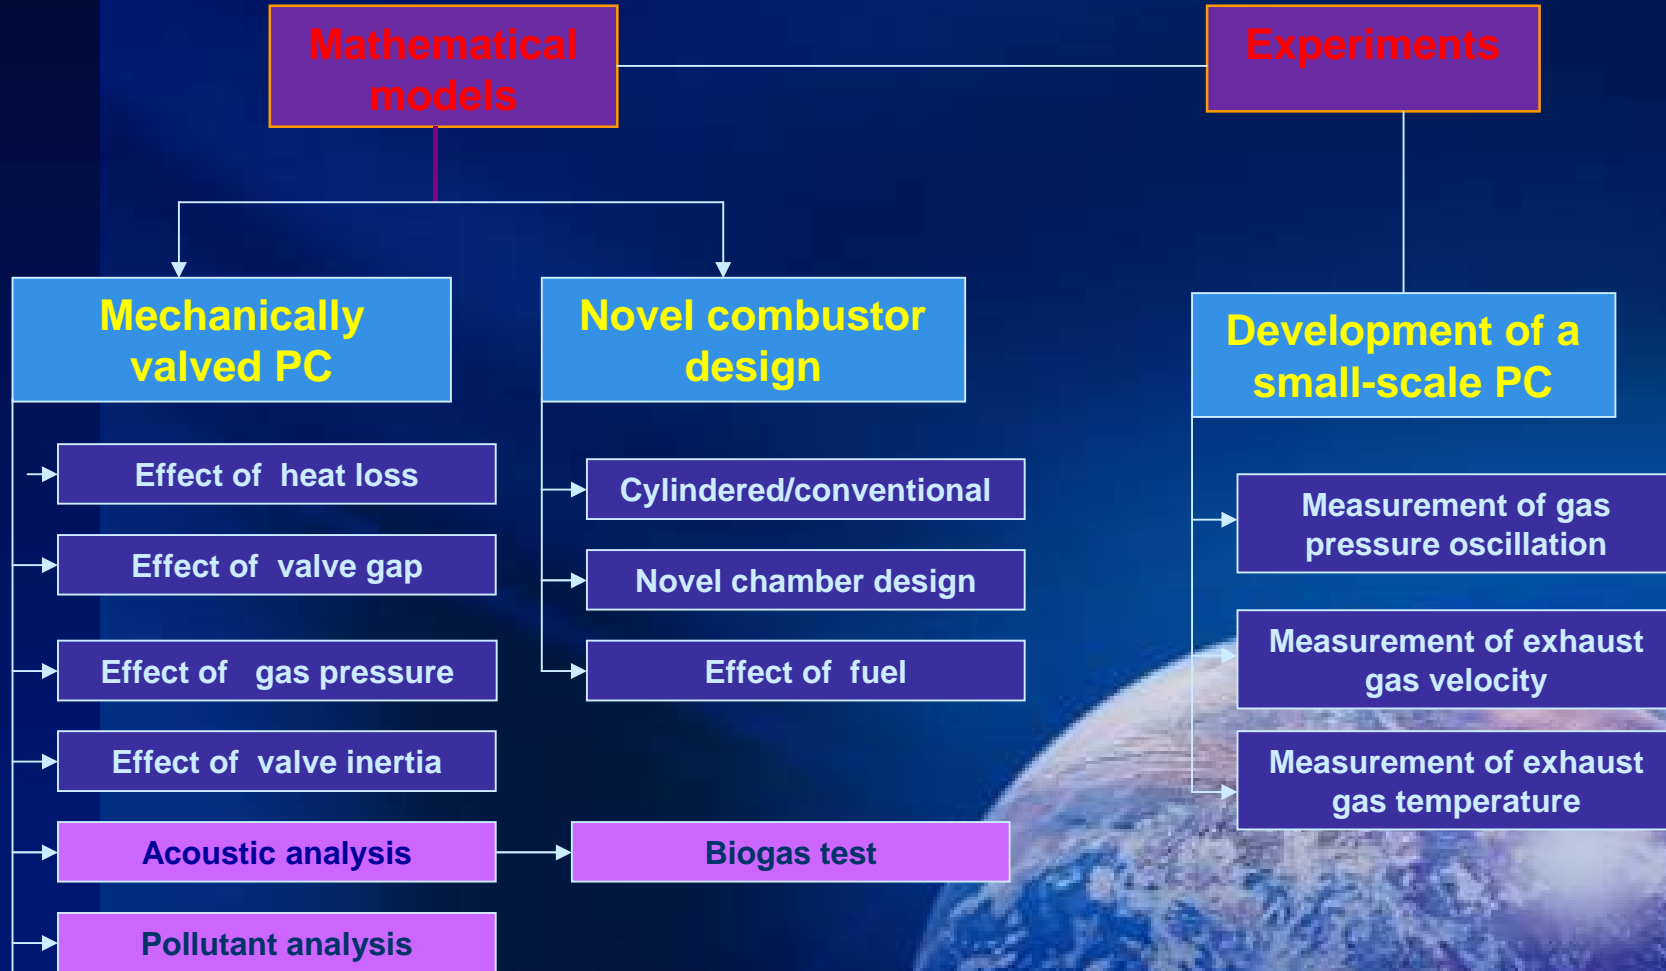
Mathematical models

Experiments

Mechanically valved PC

Novel combustor design

Development of a small-scale PC

Effect of heat loss

Effect of valve gap

Effect of gas pressure

Effect of valve inertia

Acoustic analysis

Pollutant analysis

Cylindered/conventional

Novel chamber design

Effect of fuel

Biogas test

Measurement of gas pressure oscillation

Measurement of exhaust gas velocity

Measurement of exhaust gas temperature